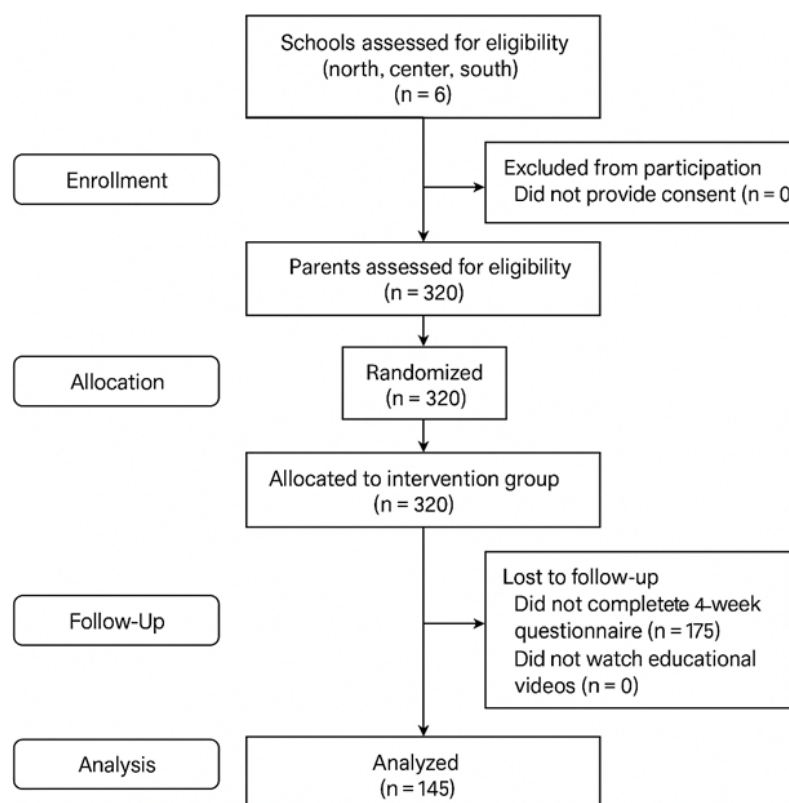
Schools assessed for eligibility (north, center, south) (n = 6)

Enrollment

Excluded from participation
Did not provide consent (n = 0

Parents assessed for eligibility (n = 320)

Allocation

Randomized (n = 320)

Allocated to intervention group (n = 320)

Follow-Up

Lost to follow-up
Did not completete 4-week questionnaire (n = 175)
Did not watch educational videos (n = 0)

Analysis

Analyzed (n = 145)